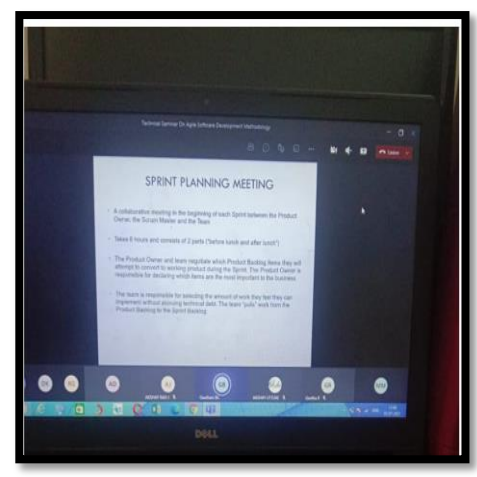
Technical Seminar On Agile Software Development Methodology

Leave

SPRINT PLANNING MEETING

A collaborative meeting in the beginning of each Sprint between the Product Owner, the Scrum Master and the Team

Takes 8 hours and consists of 2 parts ("before lunch and after lunch")

The Product Owner and team negotiate which Product Backlog Items they will attempt to convert to working product during the Sprint. The Product Owner is responsible for declaring which items are the most important to the business.

The team is responsible for selecting the amount of work they feel they can implement without accruing technical debt. The team "pulls" work from the Product Backlog to the Sprint Backlog.

DK

NG

AD

AJ

GR

HLA

GR

NM

DELL